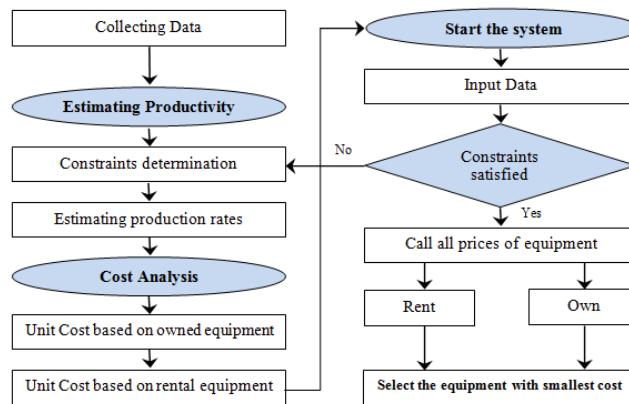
Collecting Data

Estimating Productivity

Constraints determination

Estimating production rates

Cost Analysis

Unit Cost based on owned equipment

Unit Cost based on rental equipment

Start the system

Input Data

No

Constraints satisfied

Yes

Call all prices of equipment

Rent

Own

Select the equipment with smallest cost